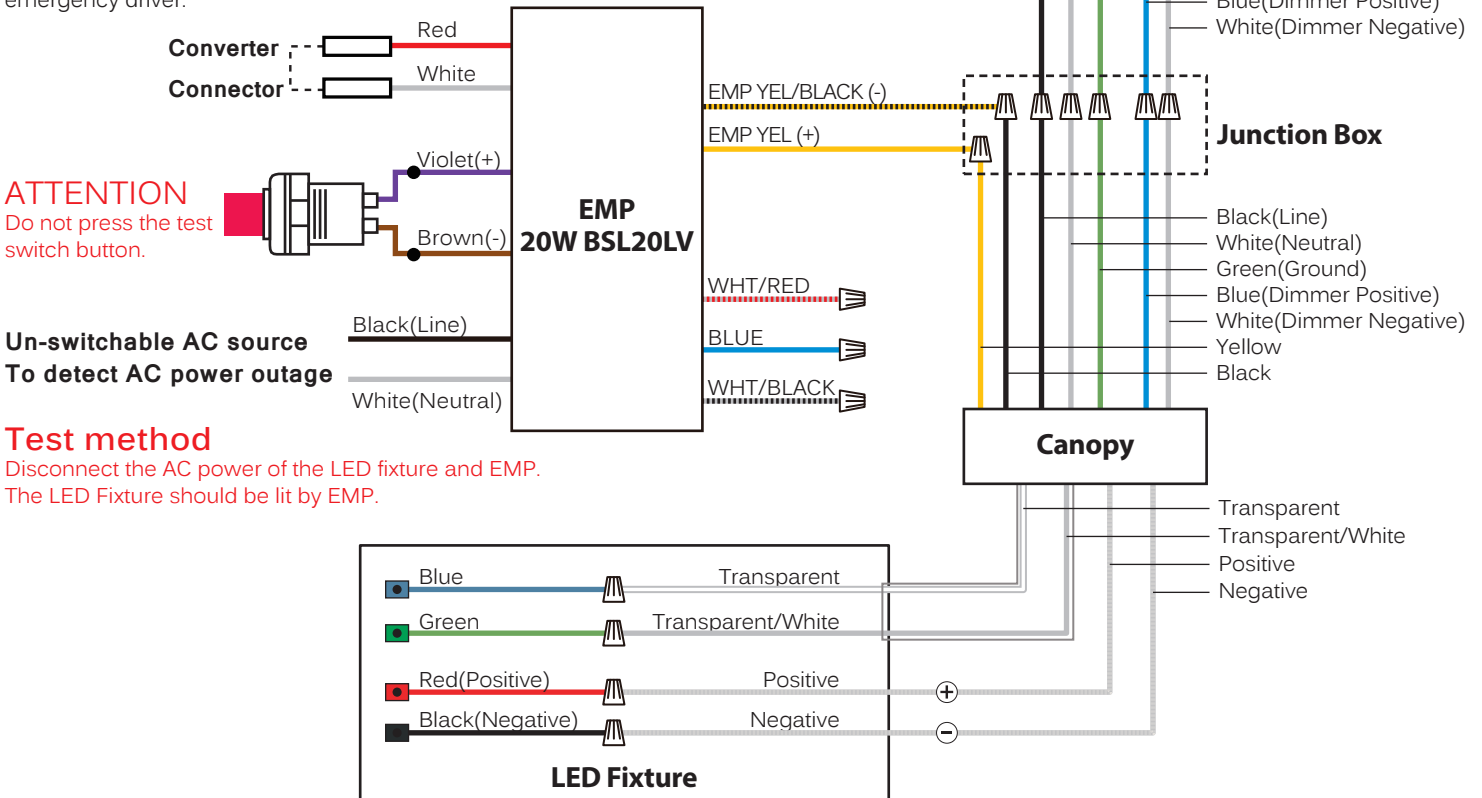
emergency driver.

Blue(Dimmer Positive)
White(Dimmer Negative)

Converter
Connector
Red
White

EMP YEL/BLACK (-)
EMP YEL (+)

Junction Box

ATTENTION
Do not press the test switch button.

Violet(+)
Brown(-)

EMP
20W BSL20LV

Black(Line)
White(Neutral)
Green(Ground)
Blue(Dimmer Positive)
White(Dimmer Negative)
Yellow
Black

WHT/RED
BLUE
WHT/BLACK

Un-switchable AC source
To detect AC power outage
Black(Line)
White(Neutral)

Test method
Disconnect the AC power of the LED fixture and EMP.
The LED Fixture should be lit by EMP.

Canopy

Transparent
Transparent/White
Positive
Negative

Blue
Transparent
Green
Transparent/White
Red(Positive)
Positive
Black(Negative)
Negative

LED Fixture